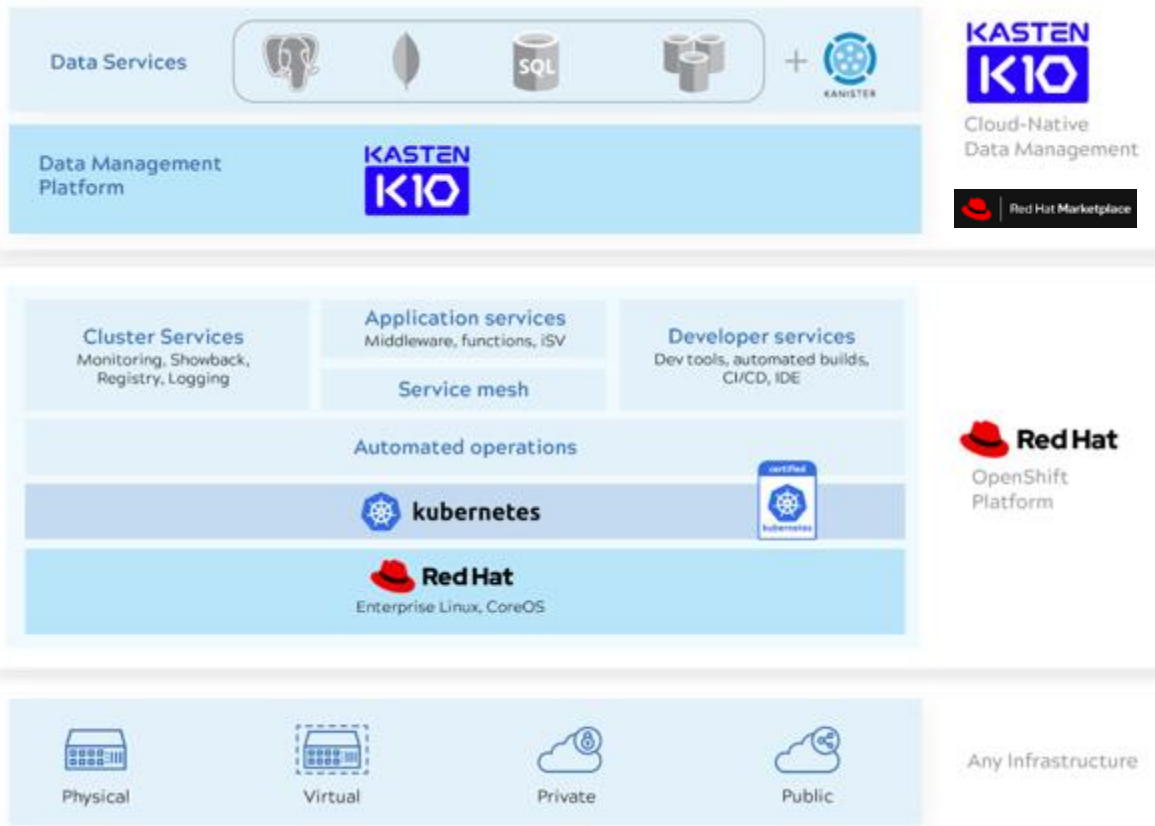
Data Services

SQL

+

KANISTER

KASTEN K10

Cloud-Native Data Management

Red Hat Marketplace

Data Management Platform

KASTEN K10

Cluster Services
Monitoring, Showback, Registry, Logging

Application services
Middleware, functions, ISV

Service mesh

Developer services
Dev tools, automated builds, CI/CD, IDE

Automated operations

kubernetes

certified
kubernetes

Red Hat
Enterprise Linux, CoreOS

Red Hat
OpenShift Platform

Physical

Virtual

Private

Public

Any Infrastructure